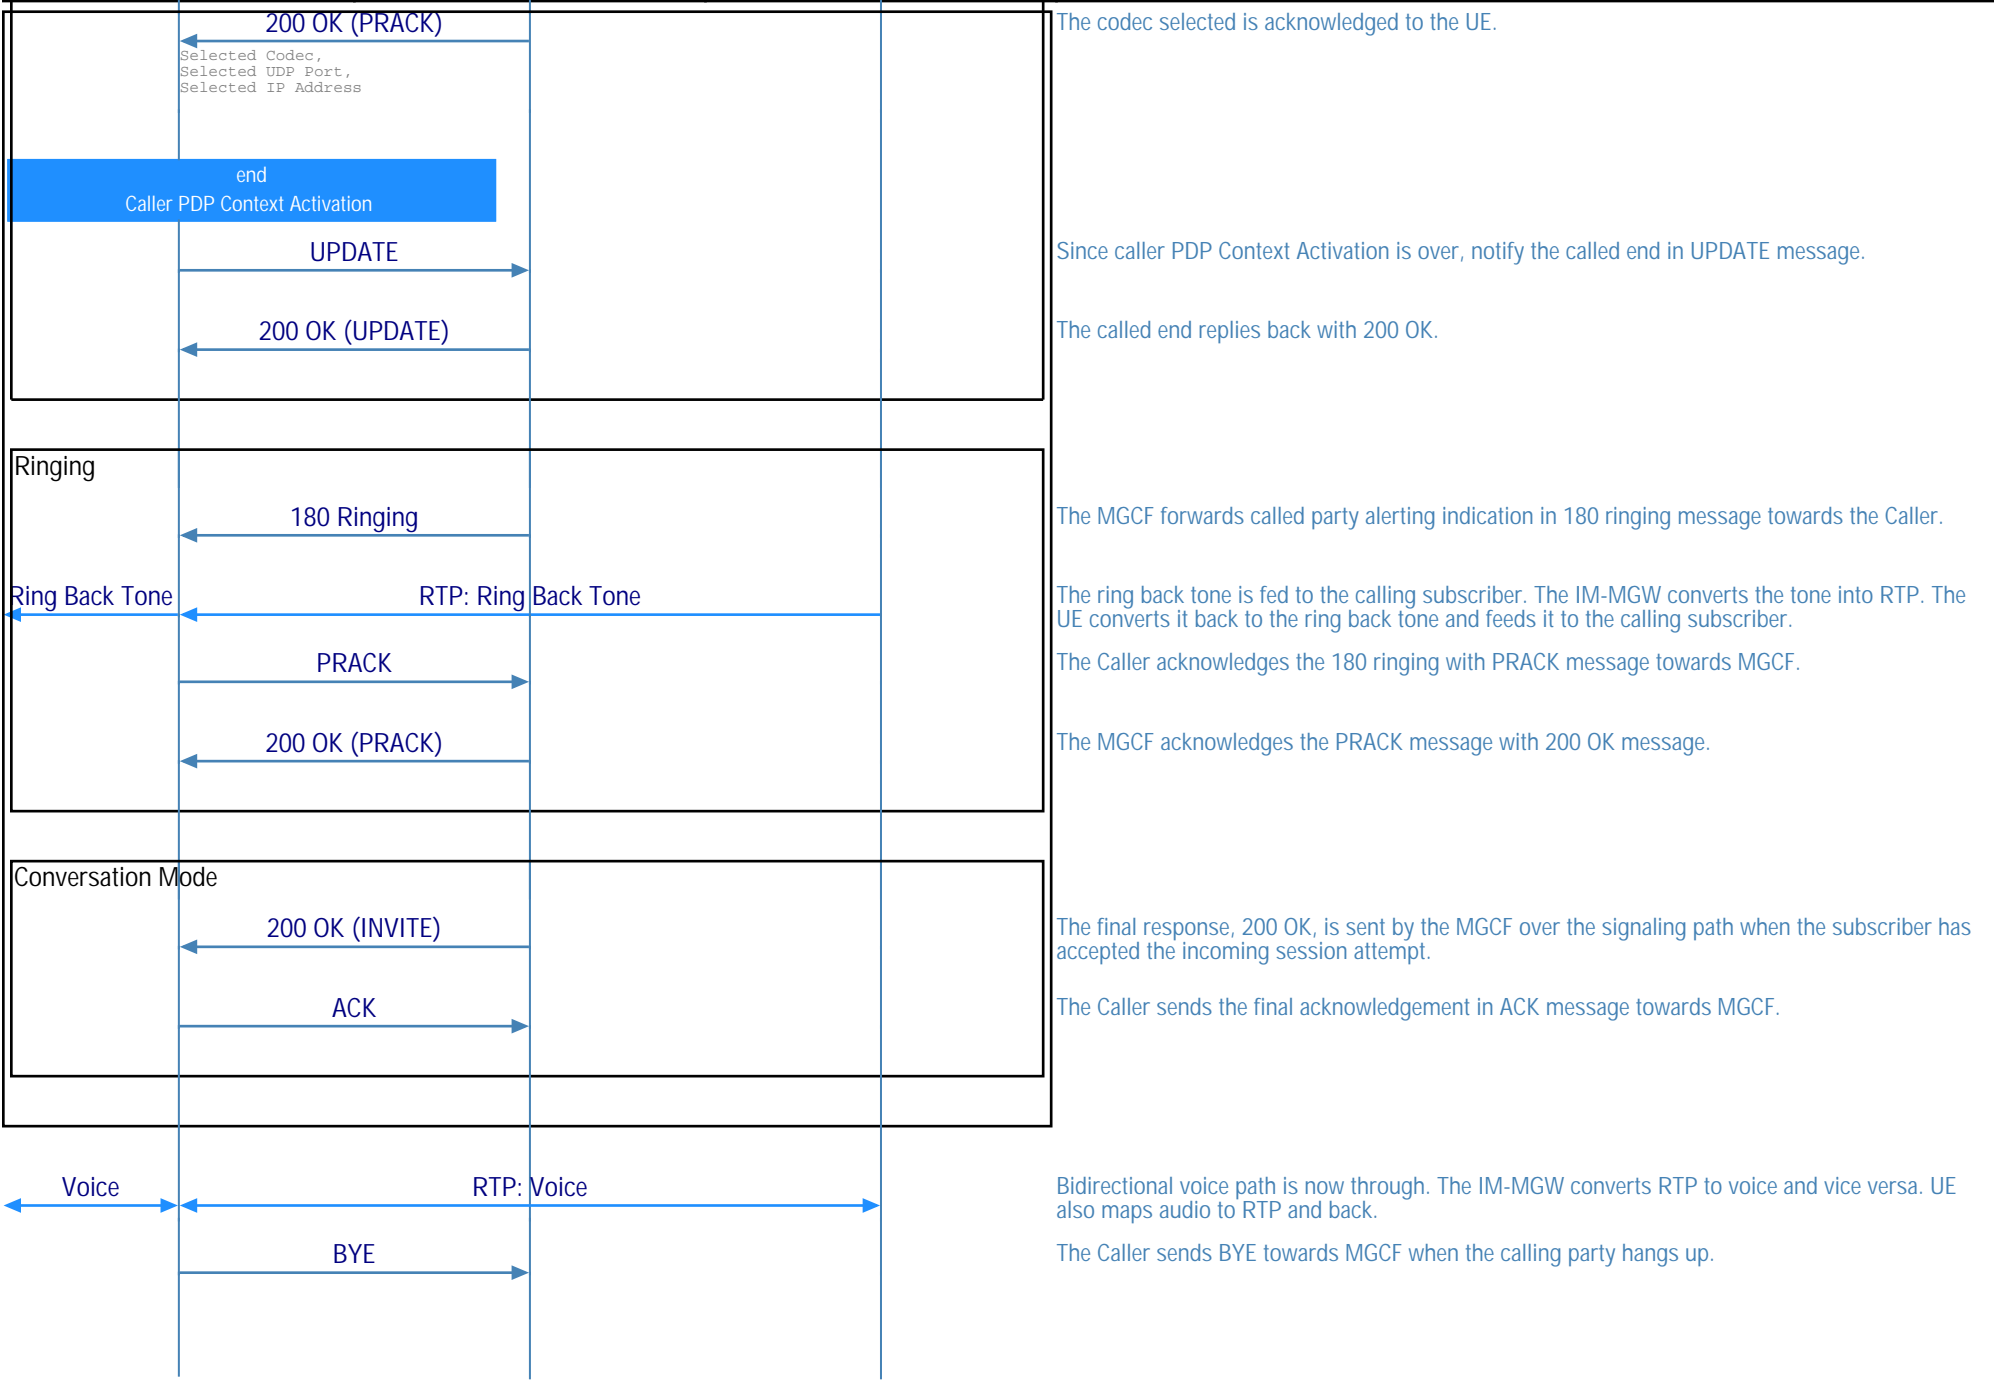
200 OK (PRACK)

Selected Codec,
Selected UDP Port,
Selected IP Address

The codec selected is acknowledged to the UE.

end
Caller PDP Context Activation

UPDATE

Since caller PDP Context Activation is over, notify the called end in UPDATE message.

200 OK (UPDATE)

The called end replies back with 200 OK.

Ringing

180 Ringing

The MGCF forwards called party alerting indication in 180 ringing message towards the Caller.

Ring Back Tone

RTP: Ring Back Tone

The ring back tone is fed to the calling subscriber. The IM-MGW converts the tone into RTP. The UE converts it back to the ring back tone and feeds it to the calling subscriber.

PRACK

The Caller acknowledges the 180 ringing with PRACK message towards MGCF.

200 OK (PRACK)

The MGCF acknowledges the PRACK message with 200 OK message.

Conversation Mode

200 OK (INVITE)

The final response, 200 OK, is sent by the MGCF over the signaling path when the subscriber has accepted the incoming session attempt.

ACK

The Caller sends the final acknowledgement in ACK message towards MGCF.

Voice

RTP: Voice

Bidirectional voice path is now through. The IM-MGW converts RTP to voice and vice versa. UE also maps audio to RTP and back.

BYE

The Caller sends BYE towards MGCF when the calling party hangs up.